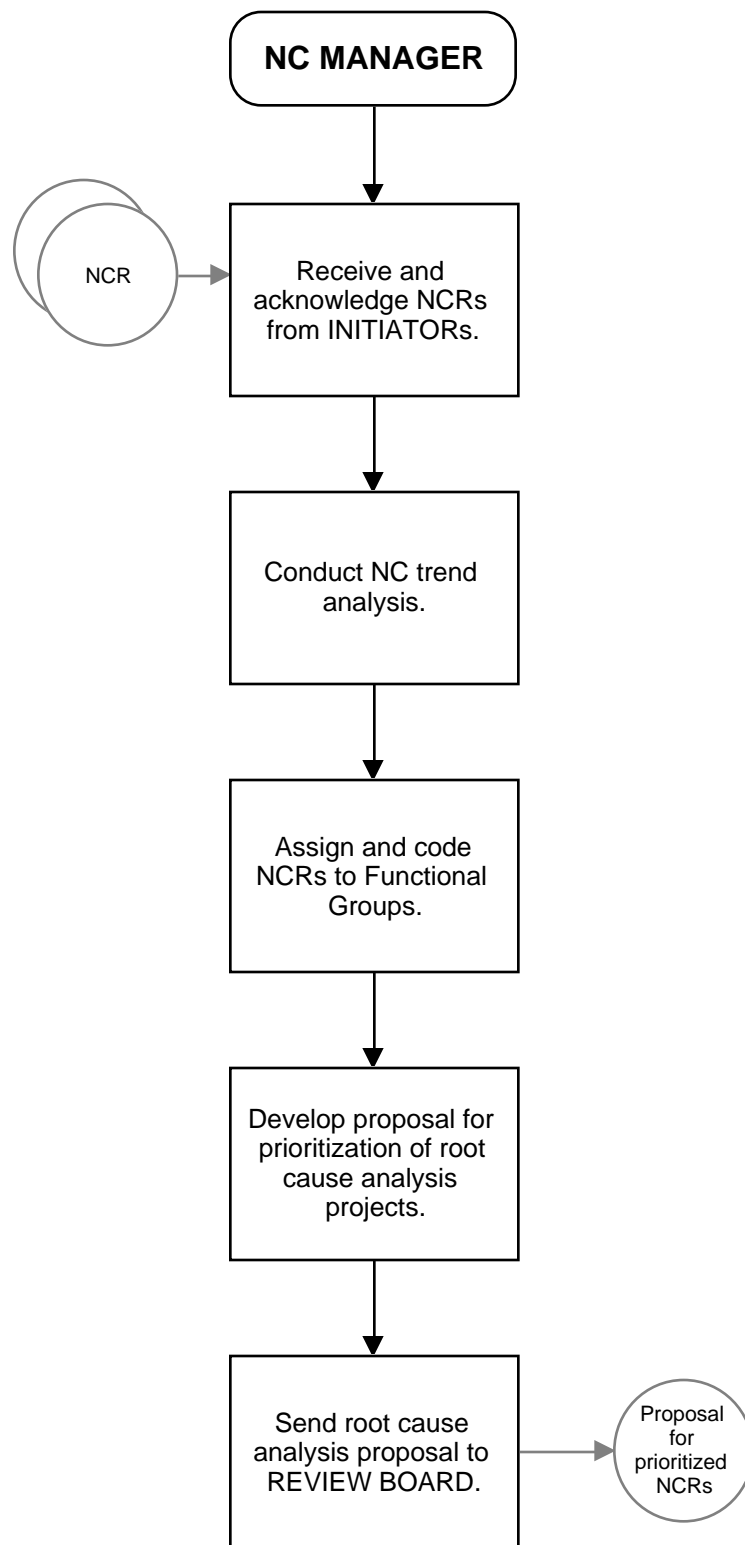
NC MANAGER

NCR

Receive and acknowledge NCRs from INITIATORs.

Conduct NC trend analysis.

Assign and code NCRs to Functional Groups.

Develop proposal for prioritization of root cause analysis projects.

Send root cause analysis proposal to REVIEW BOARD.

Proposal for prioritized NCRs